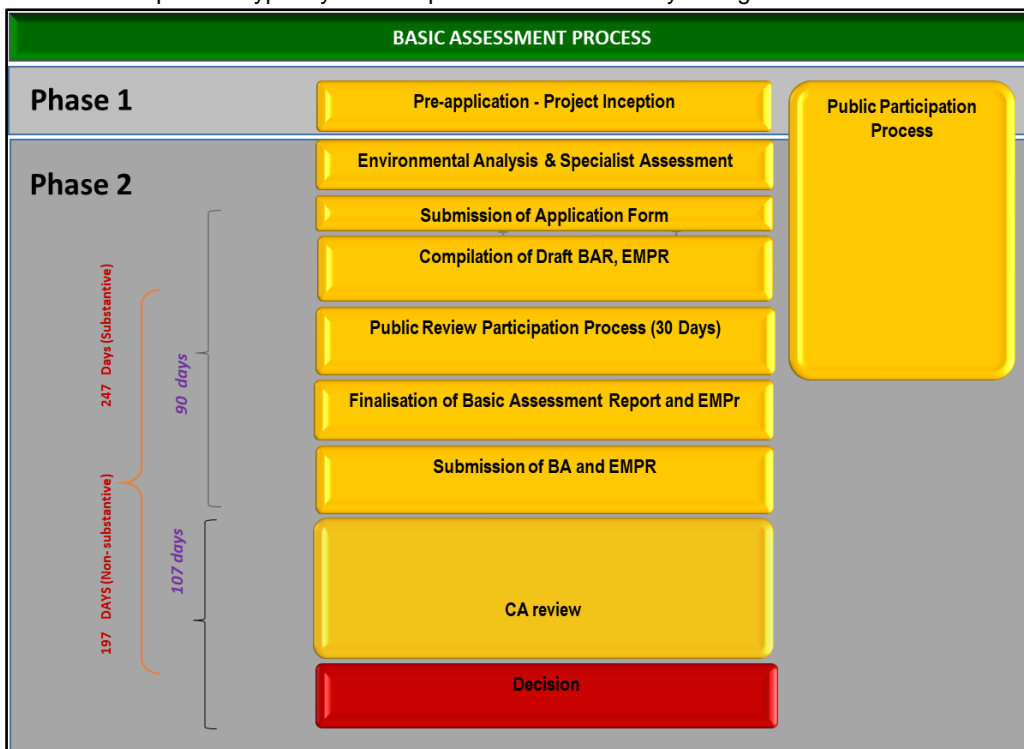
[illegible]

BASIC ASSESSMENT PROCESS

Phase 1

Pre-application - Project Inception

Public Participation Process

Phase 2

Environmental Analysis & Specialist Assessment

Submission of Application Form

Compilation of Draft BAR, EMPR

Public Review Participation Process (30 Days)

Finalisation of Basic Assessment Report and EMPr

Submission of BA and EMPR

CA review

Decision

247 Days (Substantive)

197 DAYS (Non- substantive)

90 days

107 days